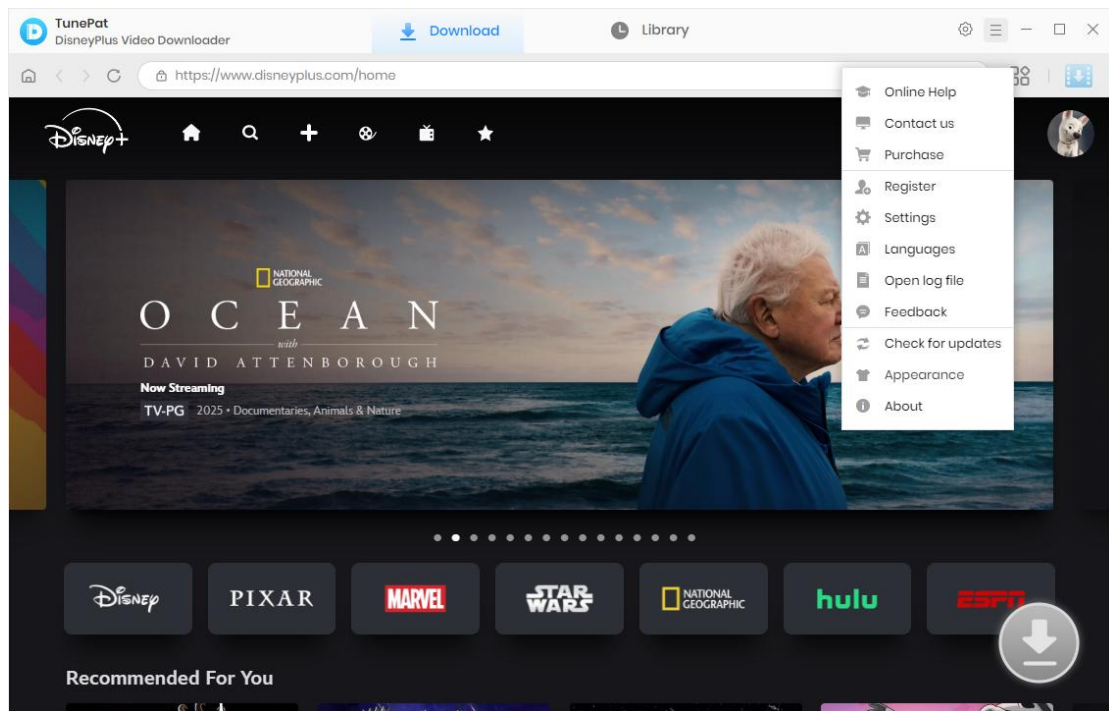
TunePat
DisneyPlus Video Downloader

Download

Library

https://www.disneyplus.com/home

Disney+

Online Help
Contact us
Purchase
Register
Settings
Languages
Open log file
Feedback
Check for updates
Appearance
About

NATIONAL GEOGRAPHIC

OCEAN
with
DAVID ATTENBOROUGH

Now Streaming
TV-PG 2025 • Documentaries, Animals & Nature

Disney
PIXAR
MARVEL
STAR WARS
NATIONAL GEOGRAPHIC
hulu
ESPN

Recommended For You